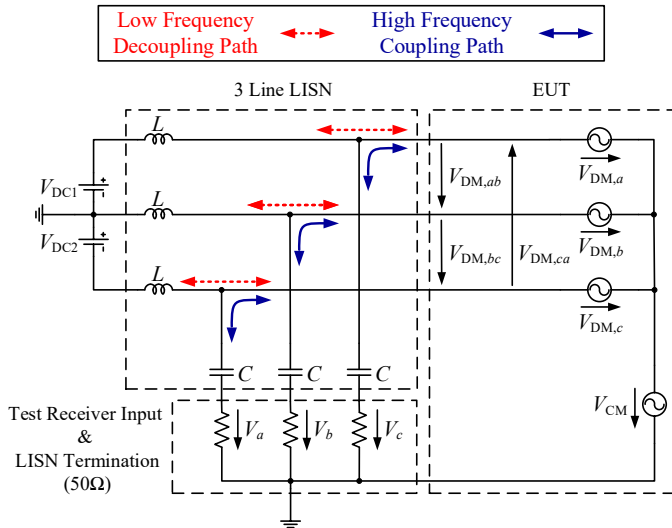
Low Frequency Decoupling Path

High Frequency Coupling Path

3 Line LISN

EUT

$L$

$L$

$L$

$V_{\mathrm{DC1}}$

$V_{\mathrm{DC2}}$

$V_{\mathrm{DM},ab}$

$V_{\mathrm{DM},bc}$

$V_{\mathrm{DM},ca}$

$V_{\mathrm{DM},a}$

$V_{\mathrm{DM},b}$

$V_{\mathrm{DM},c}$

$C$

$C$

$C$

$V_{\mathrm{CM}}$

Test Receiver Input & LISN Termination (50Ω)

$V_a$

$V_b$

$V_c$